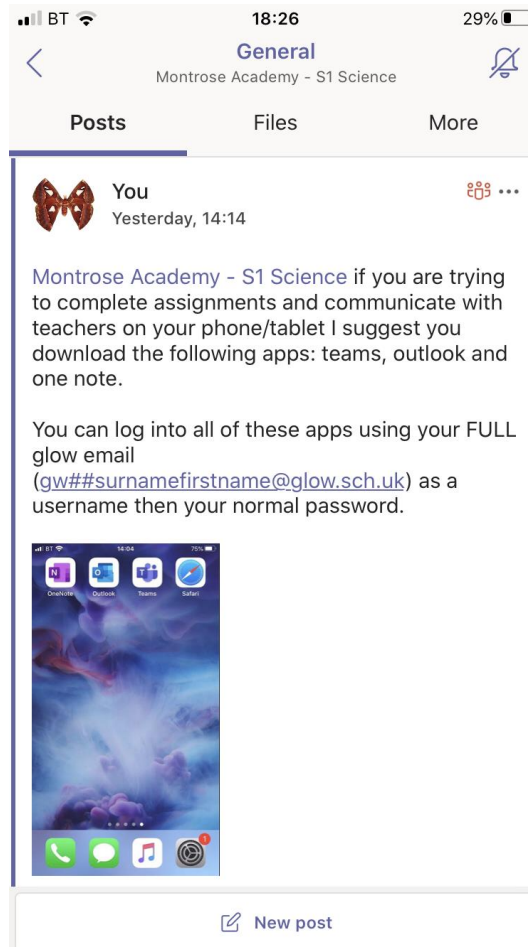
BT 18:26 29%

General
Montrose Academy - S1 Science

Posts Files More

You
Yesterday, 14:14

Montrose Academy - S1 Science if you are trying to complete assignments and communicate with teachers on your phone/tablet I suggest you download the following apps: teams, outlook and one note.

You can log into all of these apps using your FULL glow email (gw##surnamefirstname@glow.sch.uk) as a username then your normal password.

BT 14:04 75%
OneNote Outlook Teams Safari

1

New post